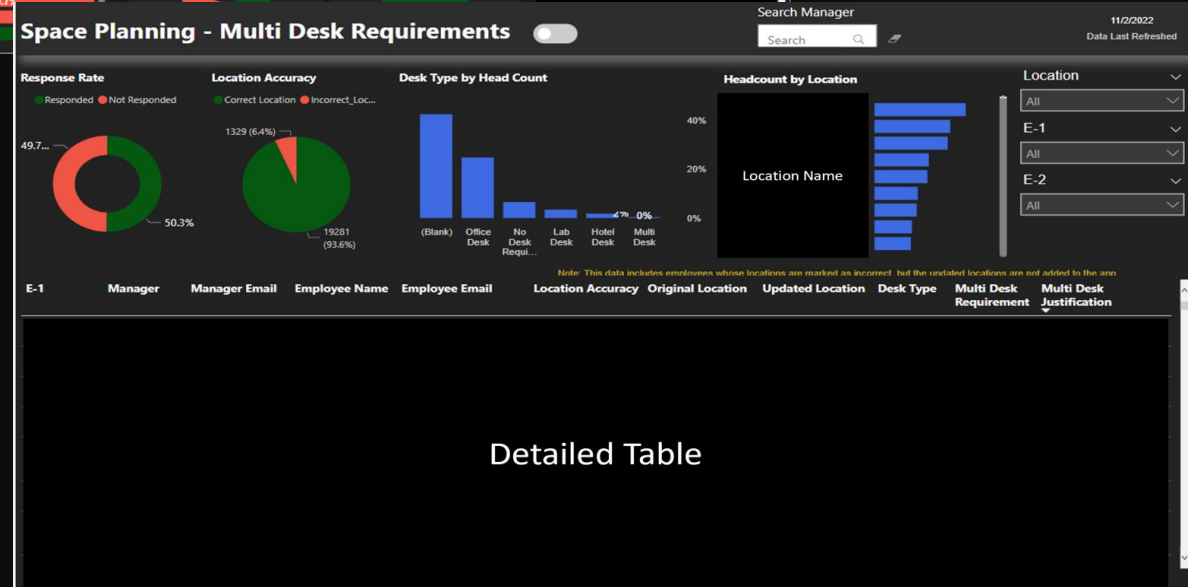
Space Planning - Multi Desk Requirements

Search Manager

Search

11/2/2022
Data Last Refreshed

Response Rate
Responded Not Responded
49.7...
50.3%

Location Accuracy
Correct Location Incorrect_Loc...
1329 (6.4%)
19281 (93.6%)

Desk Type by Head Count
40%
20%
0%
4% 0%
(Blank) Office Desk No Desk Requi... Lab Desk Hotel Desk Multi Desk

Headcount by Location
Location Name

Location
All
E-1
All
E-2
All

Note: This data includes employees whose locations are marked as incorrect, but the updated locations are not added to the app

| E-1 | Manager | Manager Email | Employee Name | Employee Email | Location Accuracy | Original Location | Updated Location | Desk Type | Multi Desk Requirement | Multi Desk Justification |
|---|---|---|---|---|---|---|---|---|---|---|

Detailed Table